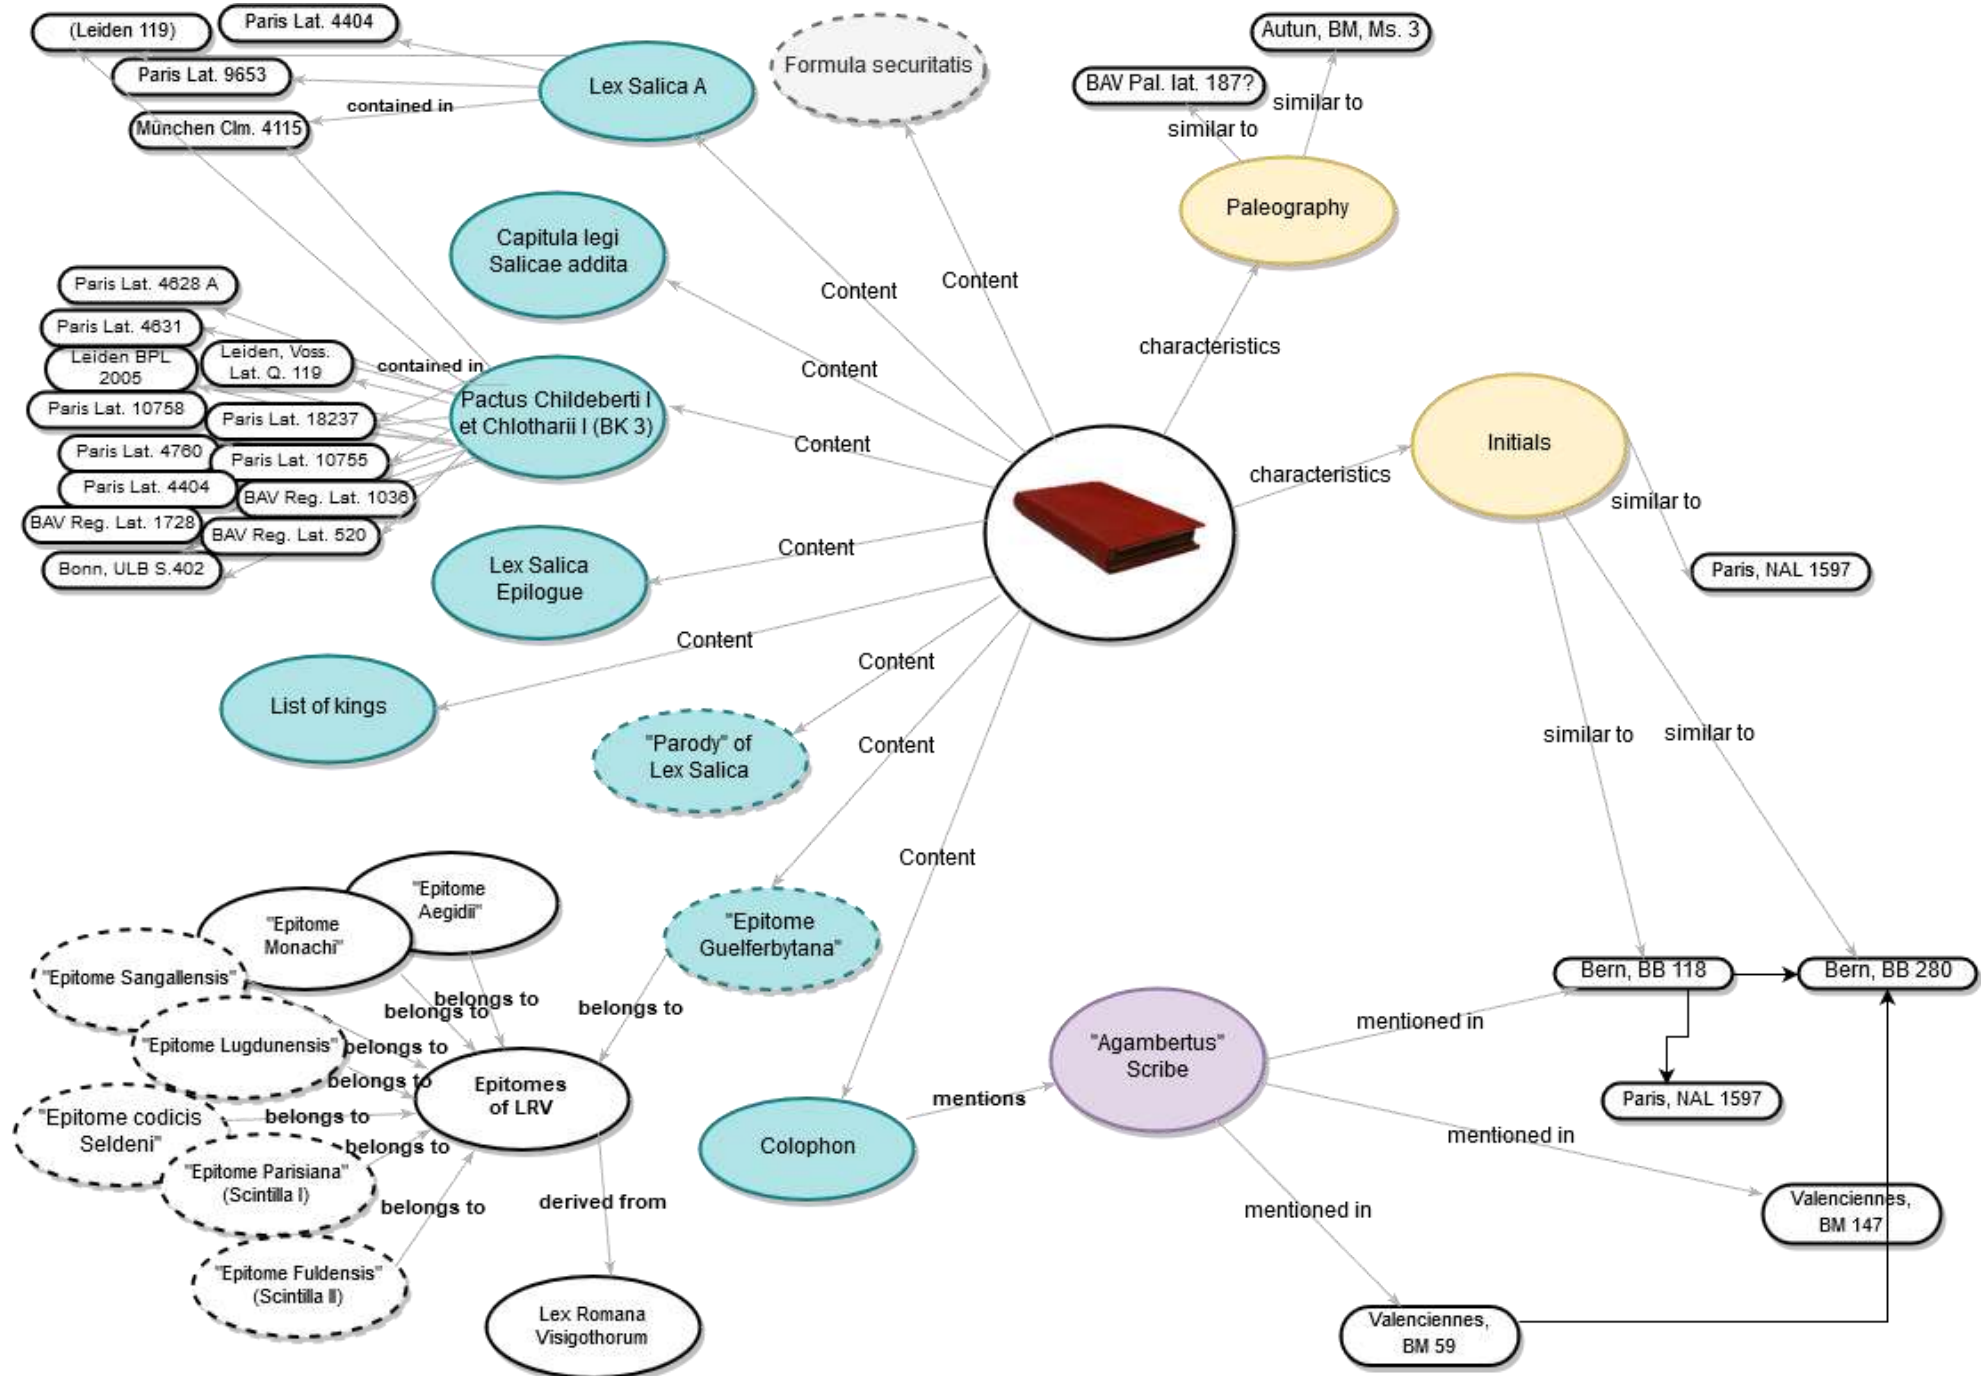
(Leiden 119)

Paris Lat. 4404

Paris Lat. 9653

contained in

München Clm. 4115

Lex Salica A

Formula securitatis

Autun, BM, Ms. 3

BAV Pal. lat. 187?

similar to

similar to

Paleography

Capitula legi Salicae addita

Content

Content

characteristics

Paris Lat. 4628 A

Paris Lat. 4631

Leiden BPL 2005

Leiden, Voss. Lat. Q. 119

contained in

Content

Paris Lat. 10758

Paris Lat. 18237

Pactus Childeberti I et Chlotharii I (BK 3)

Content

Initials

Paris Lat. 4760

Paris Lat. 10755

characteristics

Paris Lat. 4404

BAV Reg. Lat. 1036

similar to

BAV Reg. Lat. 1728

BAV Reg. Lat. 520

Content

Lex Salica Epilogue

Paris, NAL 1597

Bonn, ULB S.402

Content

List of kings

Content

"Parody" of Lex Salica

Content

similar to

similar to

Content

"Epitome Aegidii"

"Epitome Monachi"

"Epitome Guelferbytana"

"Epitome Sangallensis"

belongs to

belongs to

belongs to

Bern, BB 118

Bern, BB 280

"Epitome Lugdunensis"

belongs to

mentioned in

belongs to

"Agambertus" Scribe

Epitomes of LRV

"Epitome codicis Seldeni"

belongs to

mentions

Paris, NAL 1597

belongs to

Colophon

mentioned in

"Epitome Parisiana" (Scintilla I)

derived from

belongs to

Valenciennes, BM 147

mentioned in

"Epitome Fuldensis" (Scintilla II)

Lex Romana Visigothorum

Valenciennes, BM 59